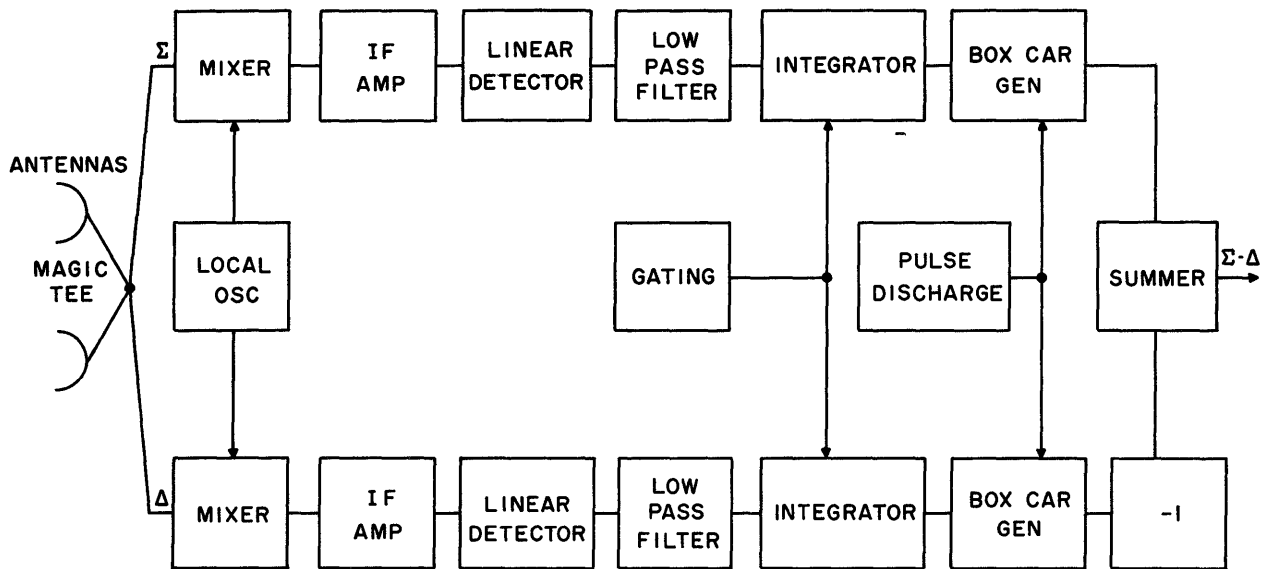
$\Sigma$
MIXER
IF AMP
LINEAR DETECTOR
LOW PASS FILTER
INTEGRATOR
BOX CAR GEN

ANTENNAS
MAGIC TEE
LOCAL OSC
GATING
PULSE DISCHARGE
SUMMER
$\Sigma - \Delta$

$\Delta$
MIXER
IF AMP
LINEAR DETECTOR
LOW PASS FILTER
INTEGRATOR
BOX CAR GEN
-1